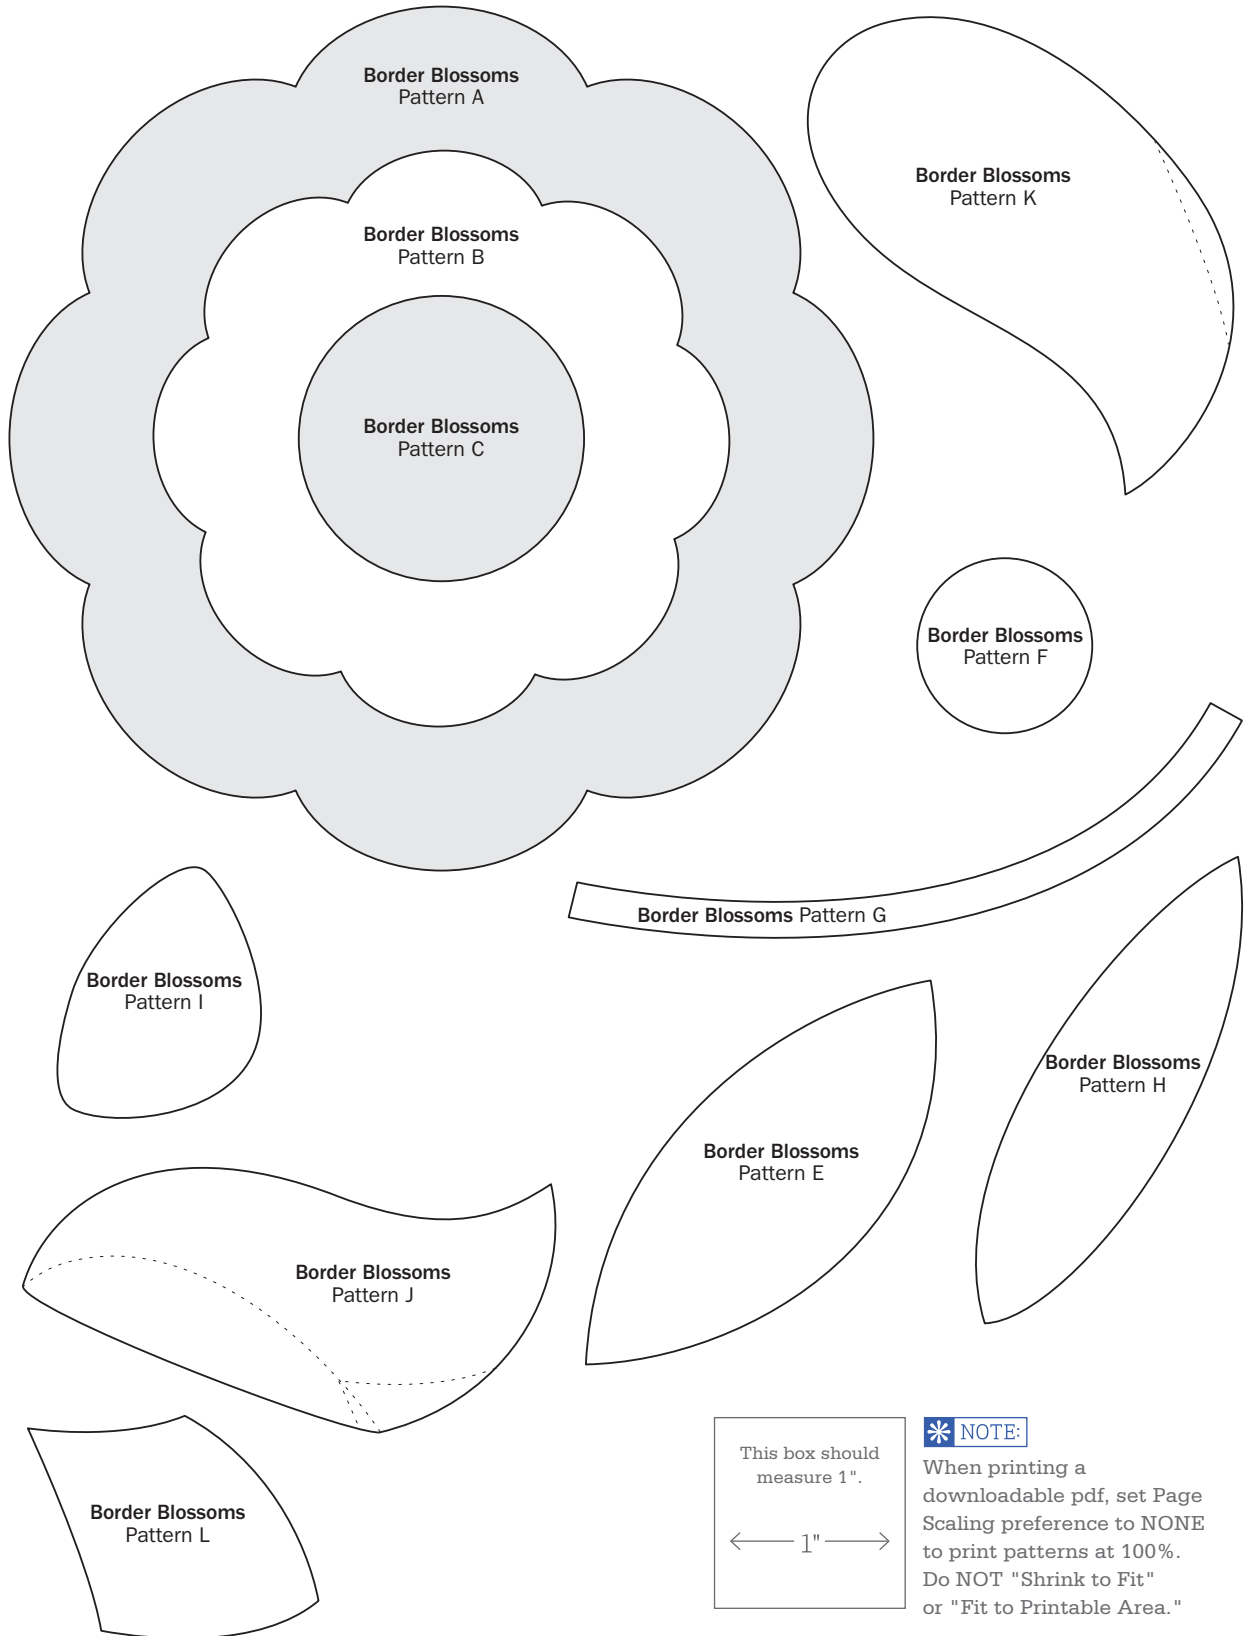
Border Blossoms
Pattern A

Border Blossoms
Pattern B

Border Blossoms
Pattern C

Border Blossoms
Pattern K

Border Blossoms
Pattern F

Border Blossoms Pattern G

Border Blossoms
Pattern I

Border Blossoms
Pattern H

Border Blossoms
Pattern E

Border Blossoms
Pattern J

Border Blossoms
Pattern L

This box should measure 1".

1"

NOTE:
When printing a downloadable pdf, set Page Scaling preference to NONE to print patterns at 100%. Do NOT "Shrink to Fit" or "Fit to Printable Area."